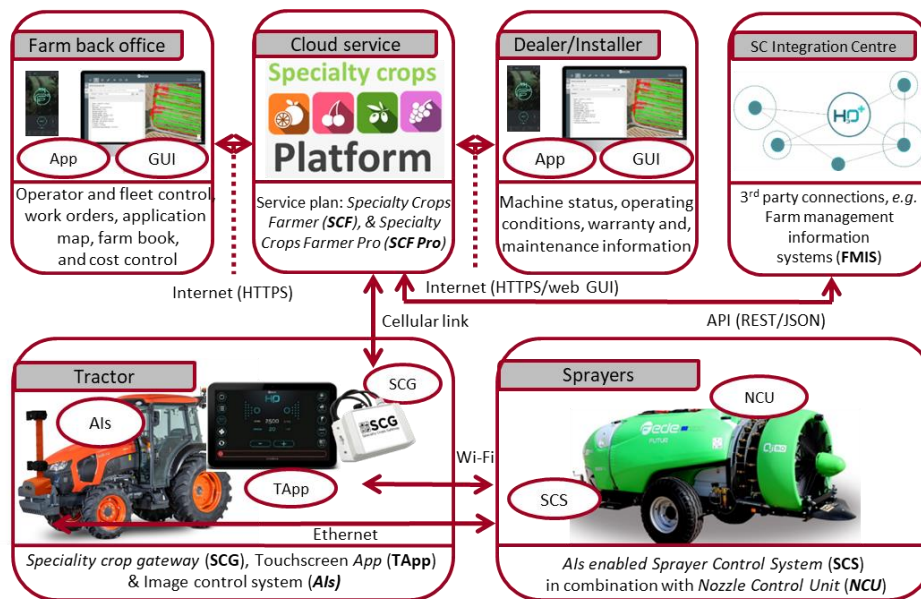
Farm back office

App

GUI

Operator and fleet control, work orders, application map, farm book, and cost control

Cloud service

Specialty crops

Platform

Service plan: *Specialty Crops Farmer* (***SCF***), & *Specialty Crops Farmer Pro* (***SCF Pro***)

Dealer/Installer

App

GUI

Machine status, operating conditions, warranty and, maintenance information

SC Integration Centre

3rd party connections, *e.g.* Farm management information systems (**FMIS**)

Internet (HTTPS)

Internet (HTTPS/web GUI)

Cellular link

API (REST/JSON)

Tractor

AIs

SCG

SCG

TApp

Wi-Fi

Ethernet

*Speciality crop gateway* (**SCG**), Touchscreen *App* (**TApp**) & Image control system (***AIs***)

Sprayers

NCU

SCS

*AIs* enabled Sprayer Control System (**SCS**) in combination with *Nozzle Control Unit* (***NCU***)